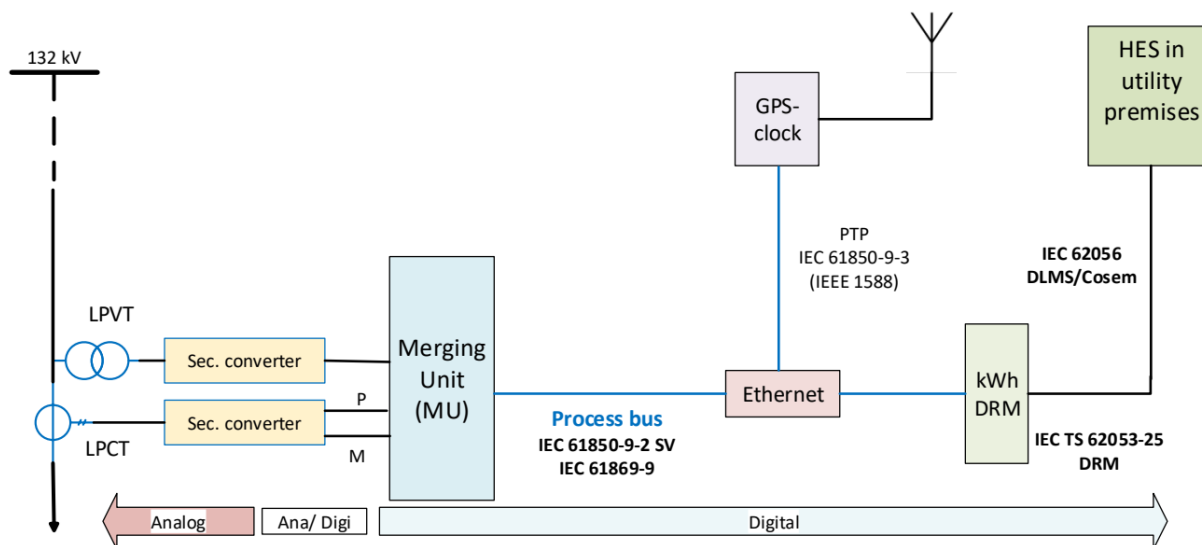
132 kV

GPS-clock

HES in utility premises

PTP
IEC 61850-9-3
(IEEE 1588)

IEC 62056
DLMS/Cosem

LPVT

LPCT

Sec. converter

Sec. converter

P

M

Merging Unit (MU)

Process bus
IEC 61850-9-2 SV
IEC 61869-9

Ethernet

kWh DRM

IEC TS 62053-25
DRM

Analog

Ana/ Digi

Digital